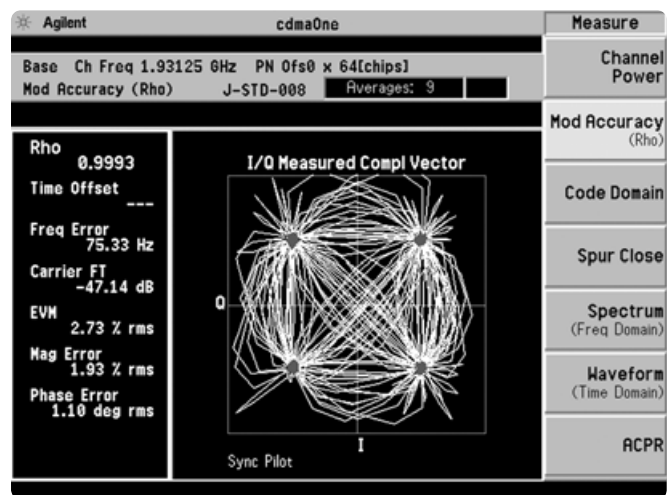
Agilent

cdmaOne

Measure

Base Ch Freq 1.93125 GHz PN Ofs0 x 64[chips]
Mod Accuracy (Rho) J-STD-008 Averages: 9

Rho
0.9993
Time Offset
---
Freq Error
75.33 Hz
Carrier FT
-47.14 dB
EVM
2.73 % rms
Mag Error
1.93 % rms
Phase Error
1.10 deg rms

I/Q Measured Compl Vector

Q

I

Sync Pilot

Channel Power

Mod Accuracy (Rho)

Code Domain

Spur Close

Spectrum (Freq Domain)

Waveform (Time Domain)

ACPR